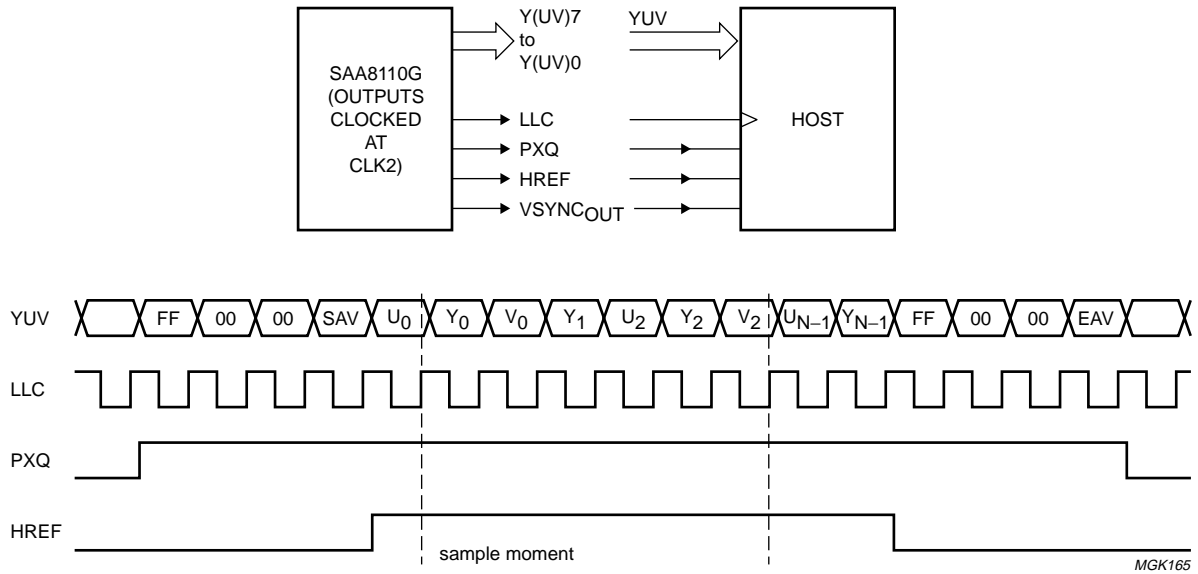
SAA8110G (OUTPUTS CLOCKED AT CLK2)

Y(UV)7 to Y(UV)0

YUV

HOST

LLC

PXQ

HREF

VSYNC$_{OUT}$

YUV FF 00 00 SAV $U_0$ $Y_0$ $V_0$ $Y_1$ $U_2$ $Y_2$ $V_2$ $U_{N-1}$ $Y_{N-1}$ FF 00 00 EAV

LLC

PXQ

HREF

sample moment

MGK165